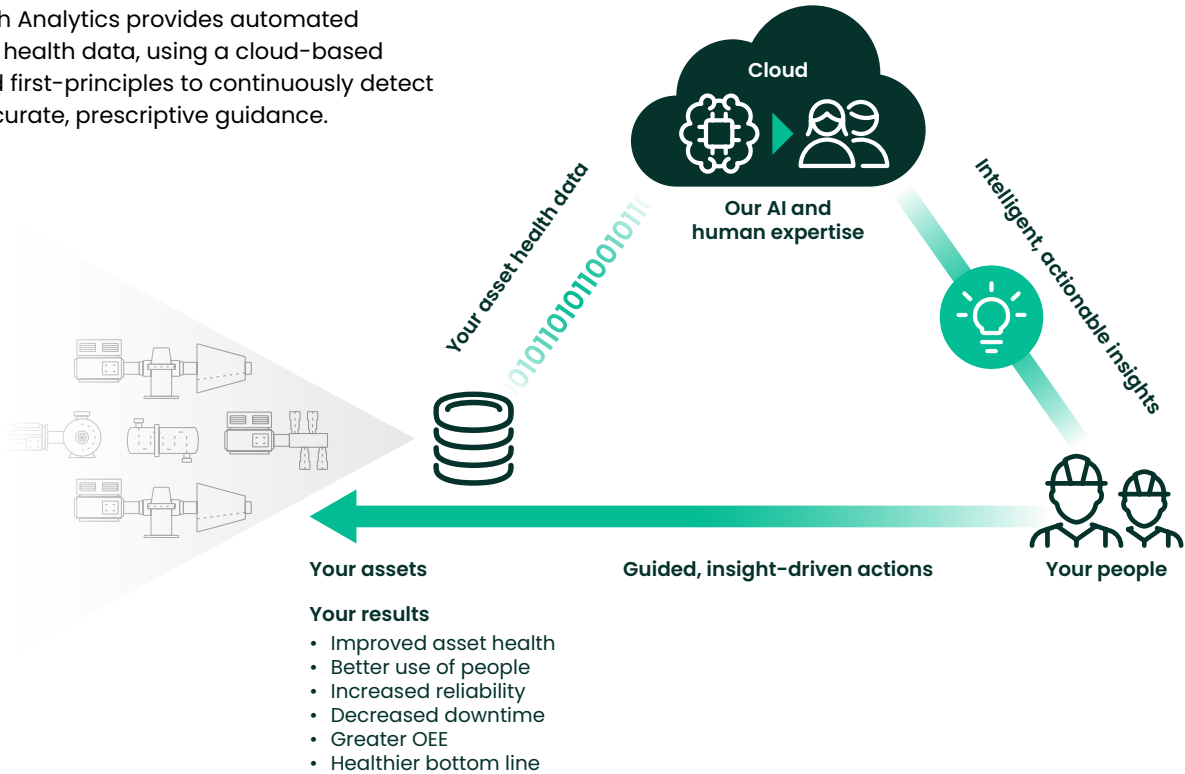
h Analytics provides automated health data, using a cloud-based d first-principles to continuously detect curate, prescriptive guidance.

Cloud

Our AI and human expertise

Your asset health data

0101101011001011

Intelligent, actionable insights

Your assets

Guided, insight-driven actions

Your people

Your results

• Improved asset health
• Better use of people
• Increased reliability
• Decreased downtime
• Greater OEE
• Healthier bottom line